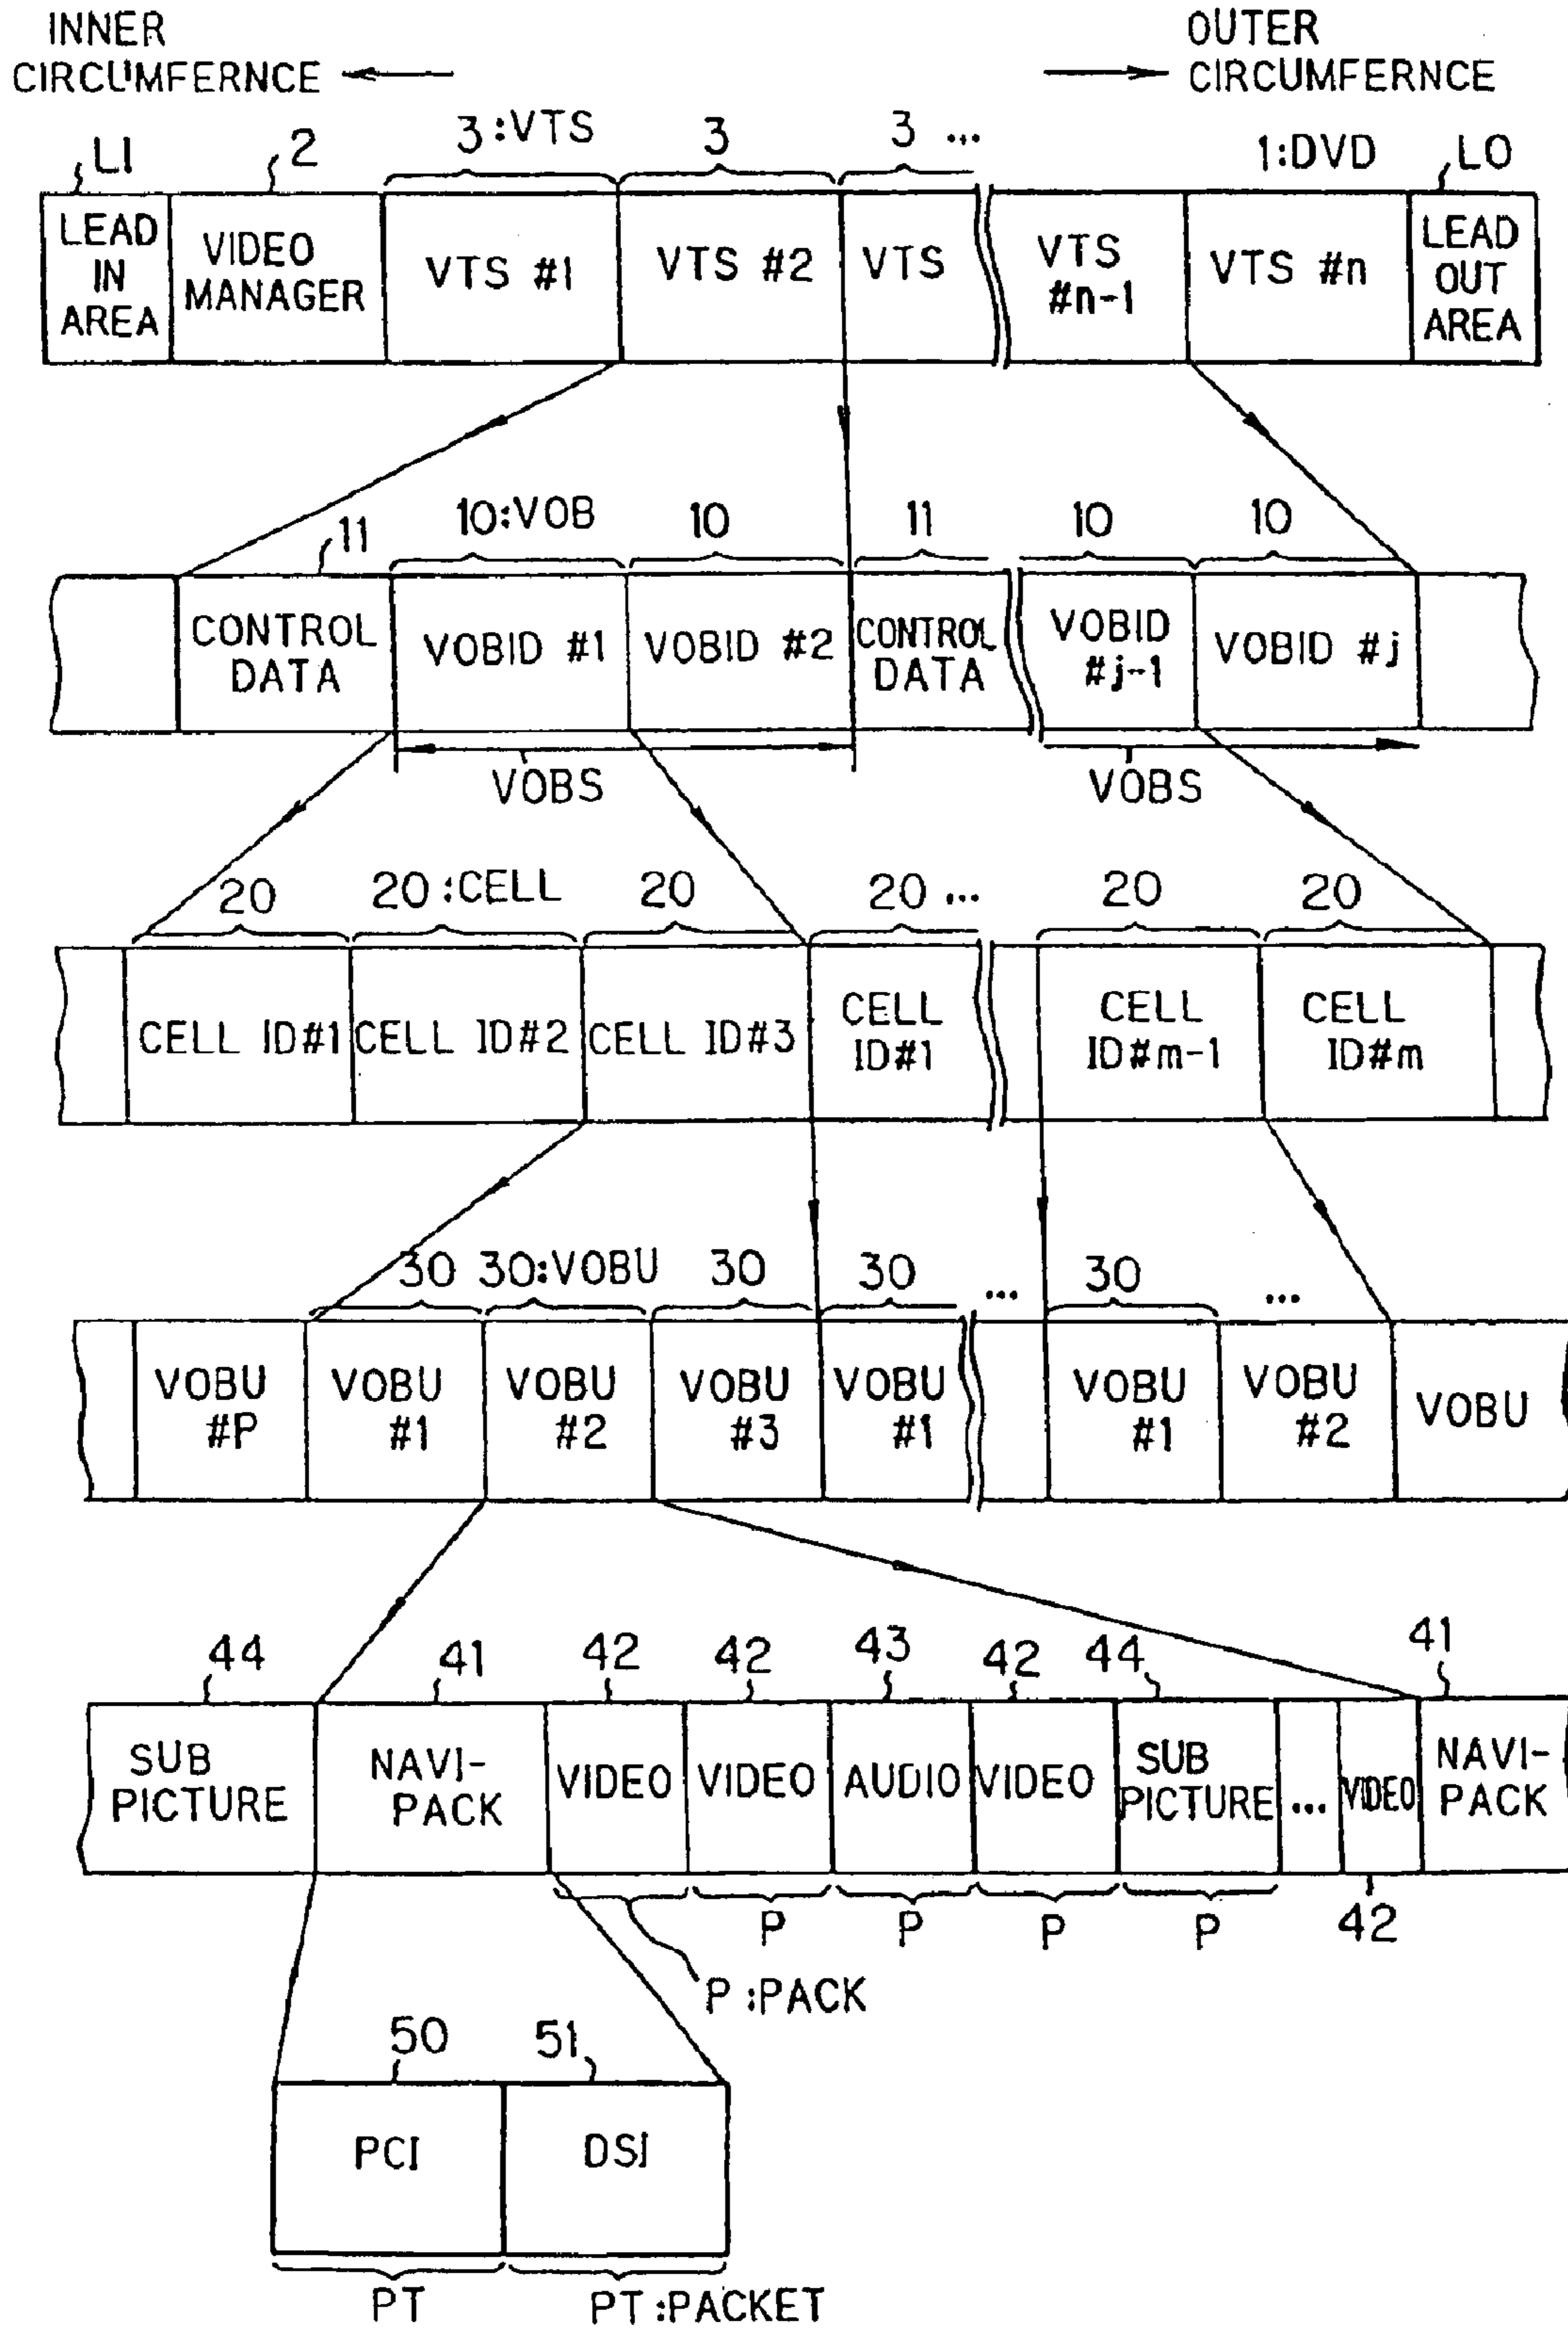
INNER CIRCUMFERNCE

OUTER CIRCUMFERNCE

LI 2 3:VTS 3 3 ... 1:DVD LO

LEAD IN AREA
VIDEO MANAGER
VTS #1
VTS #2
VTS
VTS #n-1
VTS #n
LEAD OUT AREA

11 10:VOB 10 11 10 10

CONTROL DATA
VOBID #1
VOBID #2
CONTROL DATA
VOBID #j-1
VOBID #j

VOBS
VOBS

20 20:CELL 20 20 ... 20 20

CELL ID#1
CELL ID#2
CELL ID#3
CELL ID#1
CELL ID#m-1
CELL ID#m

30 30:VOBU 30 30 ... 30 ...

VOBU #P
VOBU #1
VOBU #2
VOBU #3
VOBU #1
VOBU #1
VOBU #2
VOBU

44 41 42 42 43 42 44 41

SUB PICTURE
NAVI-PACK
VIDEO
VIDEO
AUDIO
VIDEO
SUB PICTURE
...
VIDEO
NAVI-PACK

P P P P
42
P :PACK

50 51

PCI
DSI

PT
PT :PACKET